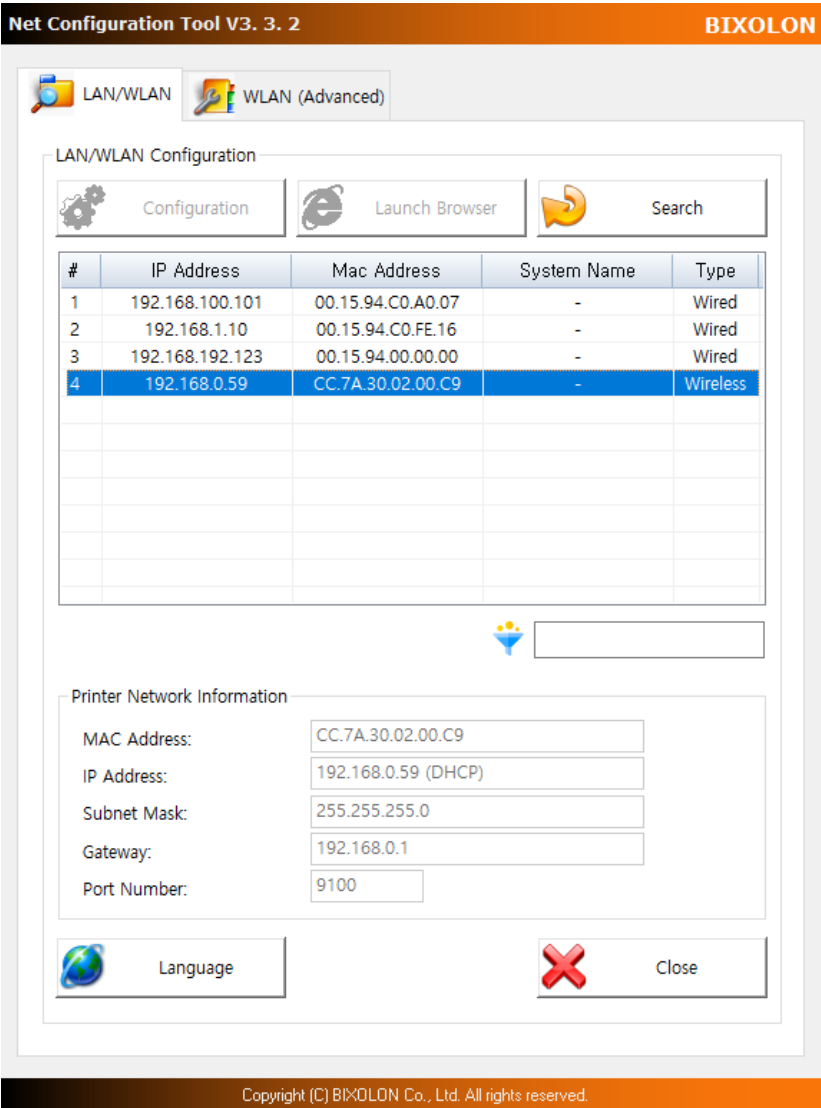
Net Configuration Tool V3. 3. 2

BIXOLON

LAN/WLAN

WLAN (Advanced)

LAN/WLAN Configuration

Configuration

Launch Browser

Search

| # | IP Address | Mac Address | System Name | Type |
|---|---|---|---|---|
| 1 | 192.168.100.101 | 00.15.94.C0.A0.07 | - | Wired |
| 2 | 192.168.1.10 | 00.15.94.C0.FE.16 | - | Wired |
| 3 | 192.168.192.123 | 00.15.94.00.00.00 | - | Wired |
| 4 | 192.168.0.59 | CC.7A.30.02.00.C9 | - | Wireless |

Printer Network Information

MAC Address: CC.7A.30.02.00.C9

IP Address: 192.168.0.59 (DHCP)

Subnet Mask: 255.255.255.0

Gateway: 192.168.0.1

Port Number: 9100

Language

Close

Copyright (C) BIXOLON Co., Ltd. All rights reserved.